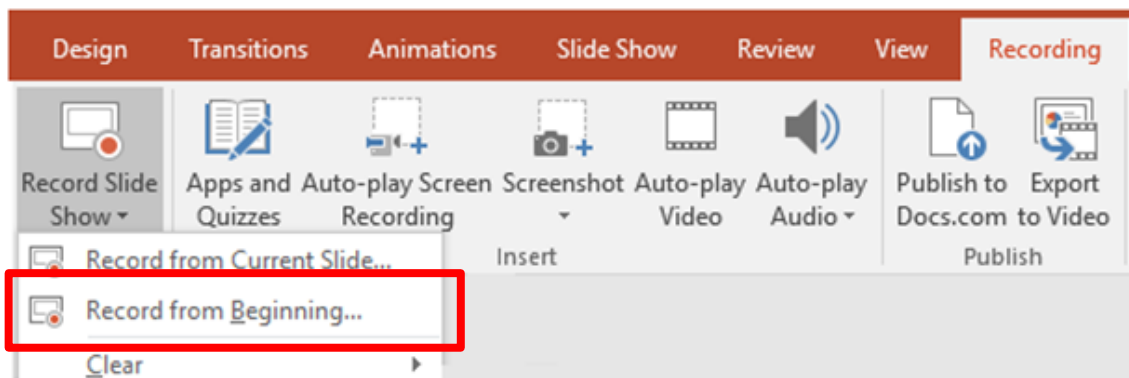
Design Transitions Animations Slide Show Review View Recording

Record Slide Show

Apps and Quizzes

Auto-play Screen Recording

Screenshot

Auto-play Video

Auto-play Audio

Publish to Docs.com

Export to Video

Insert

Publish

Record from Current Slide...

Record from Beginning...

Clear